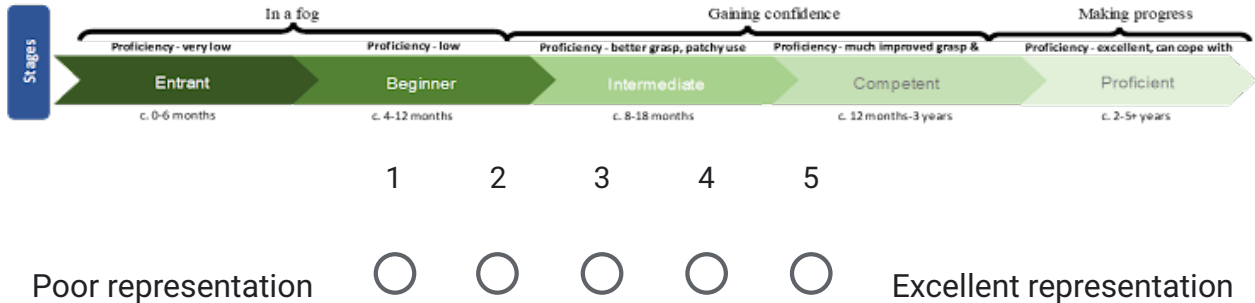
In a fog

Gaining confidence

Making progress

Stages

Proficiency - very low

Proficiency - low

Proficiency - better grasp, patchy use

Proficiency - much improved grasp &

Proficiency - excellent, can cope with

Entrant

Beginner

Intermediate

Competent

Proficient

c. 0-6 months

c. 4-12 months

c. 8-18 months

c. 12 months-3 years

c. 2-5+ years

1 2 3 4 5

Poor representation

Excellent representation